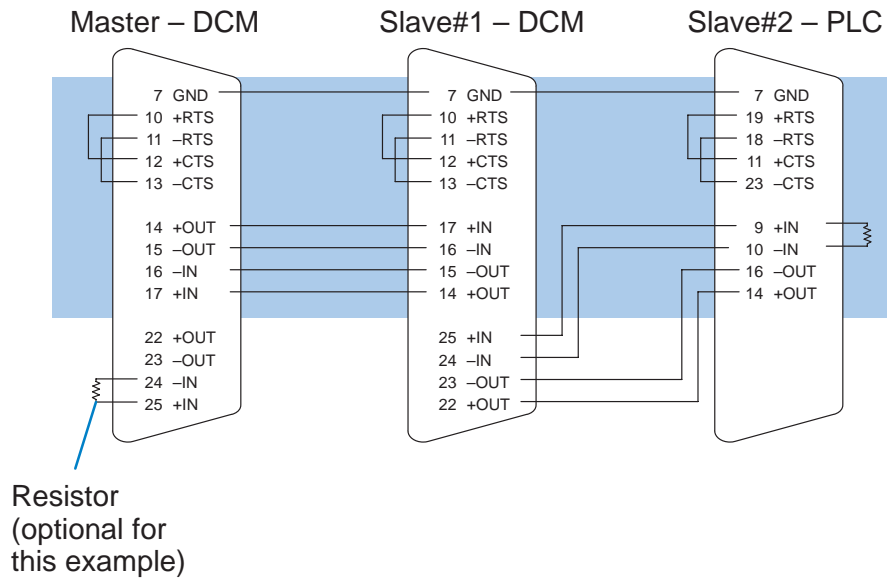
Master – DCM

7 GND
10 +RTS
11 –RTS
12 +CTS
13 –CTS

14 +OUT
15 –OUT
16 –IN
17 +IN

22 +OUT
23 –OUT
24 –IN
25 +IN

Slave#1 – DCM

7 GND
10 +RTS
11 –RTS
12 +CTS
13 –CTS

17 +IN
16 –IN
15 –OUT
14 +OUT

25 +IN
24 –IN
23 –OUT
22 +OUT

Slave#2 – PLC

7 GND
19 +RTS
18 –RTS
11 +CTS
23 –CTS

9 +IN
10 –IN
16 –OUT
14 +OUT

Resistor (optional for this example)